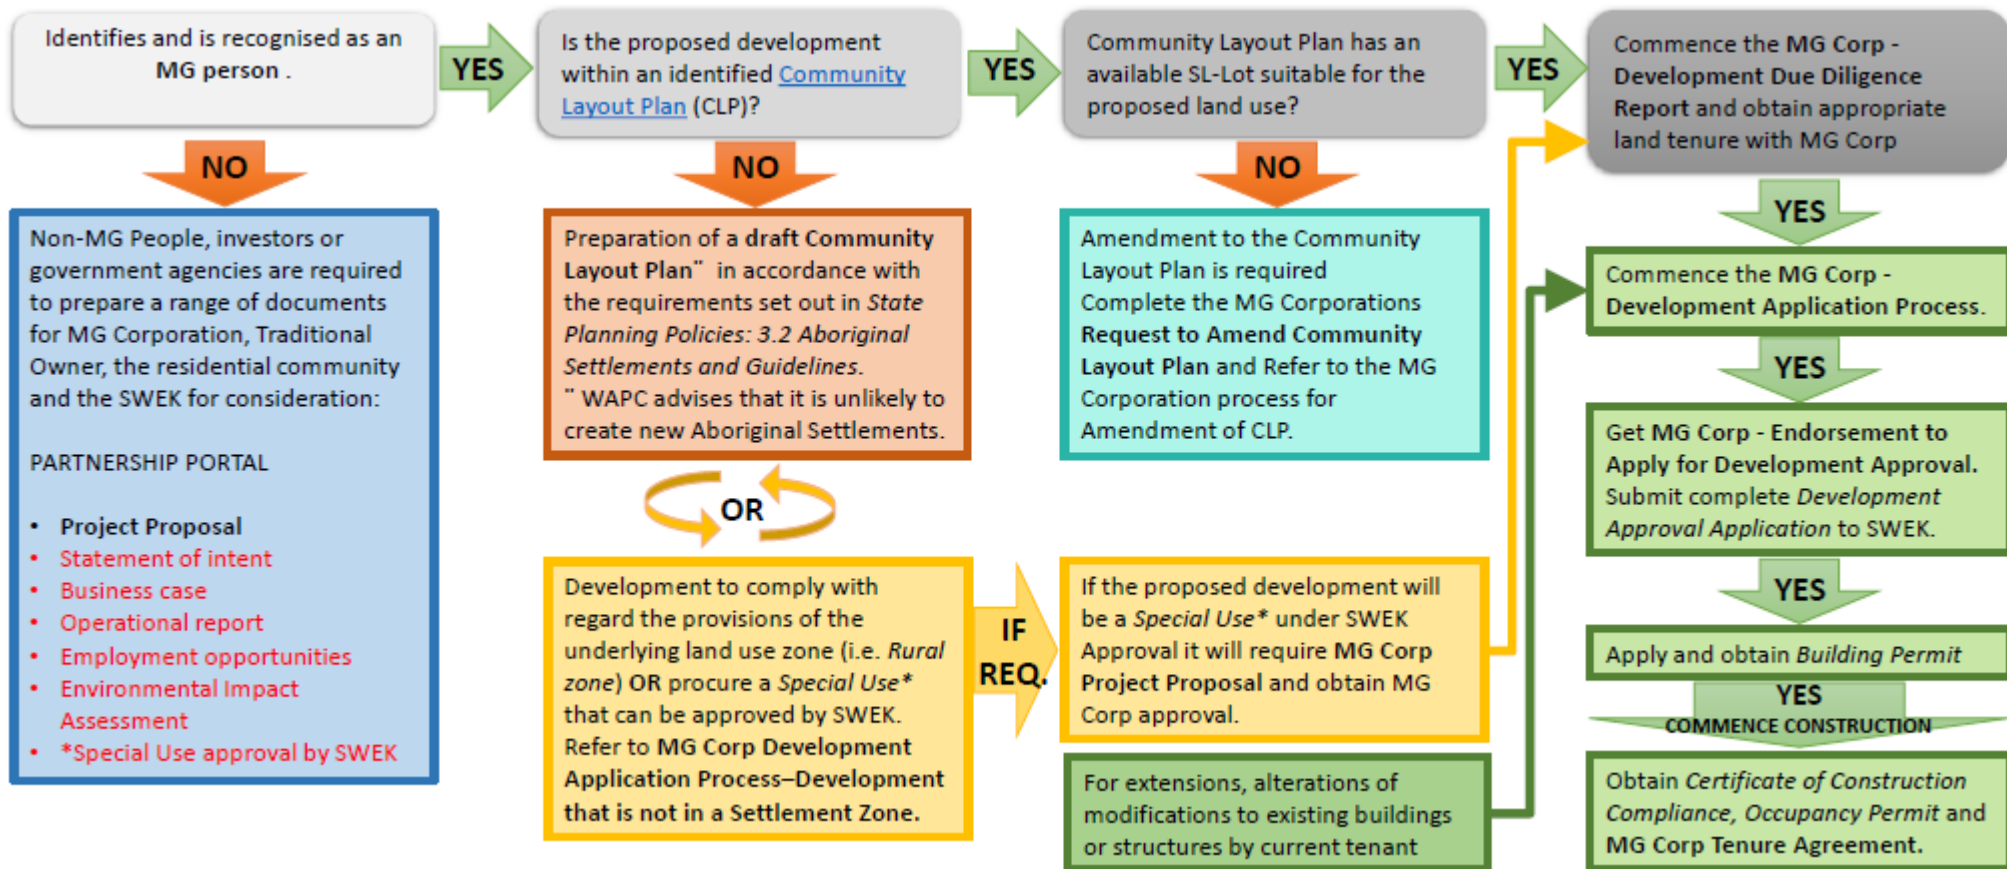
Identifies and is recognised as an MG person .

YES

Is the proposed development within an identified Community Layout Plan (CLP)?

YES

Community Layout Plan has an available SL-Lot suitable for the proposed land use?

YES

Commence the MG Corp - Development Due Diligence Report and obtain appropriate land tenure with MG Corp

NO

Non-MG People, investors or government agencies are required to prepare a range of documents for MG Corporation, Traditional Owner, the residential community and the SWEK for consideration:

PARTNERSHIP PORTAL

- Project Proposal
- Statement of intent
- Business case
- Operational report
- Employment opportunities
- Environmental Impact Assessment
- *Special Use approval by SWEK

NO

Preparation of a draft Community Layout Plan" in accordance with the requirements set out in State Planning Policies: 3.2 Aboriginal Settlements and Guidelines.
" WAPC advises that it is unlikely to create new Aboriginal Settlements.

OR

Development to comply with regard the provisions of the underlying land use zone (i.e. Rural zone) OR procure a Special Use* that can be approved by SWEK. Refer to MG Corp Development Application Process–Development that is not in a Settlement Zone.

IF REQ.

NO

Amendment to the Community Layout Plan is required Complete the MG Corporations Request to Amend Community Layout Plan and Refer to the MG Corporation process for Amendment of CLP.

If the proposed development will be a Special Use* under SWEK Approval it will require MG Corp Project Proposal and obtain MG Corp approval.

For extensions, alterations of modifications to existing buildings or structures by current tenant

YES

Commence the MG Corp - Development Application Process.

YES

Get MG Corp - Endorsement to Apply for Development Approval. Submit complete Development Approval Application to SWEK.

YES

Apply and obtain Building Permit

YES
COMMENCE CONSTRUCTION

Obtain Certificate of Construction Compliance, Occupancy Permit and MG Corp Tenure Agreement.